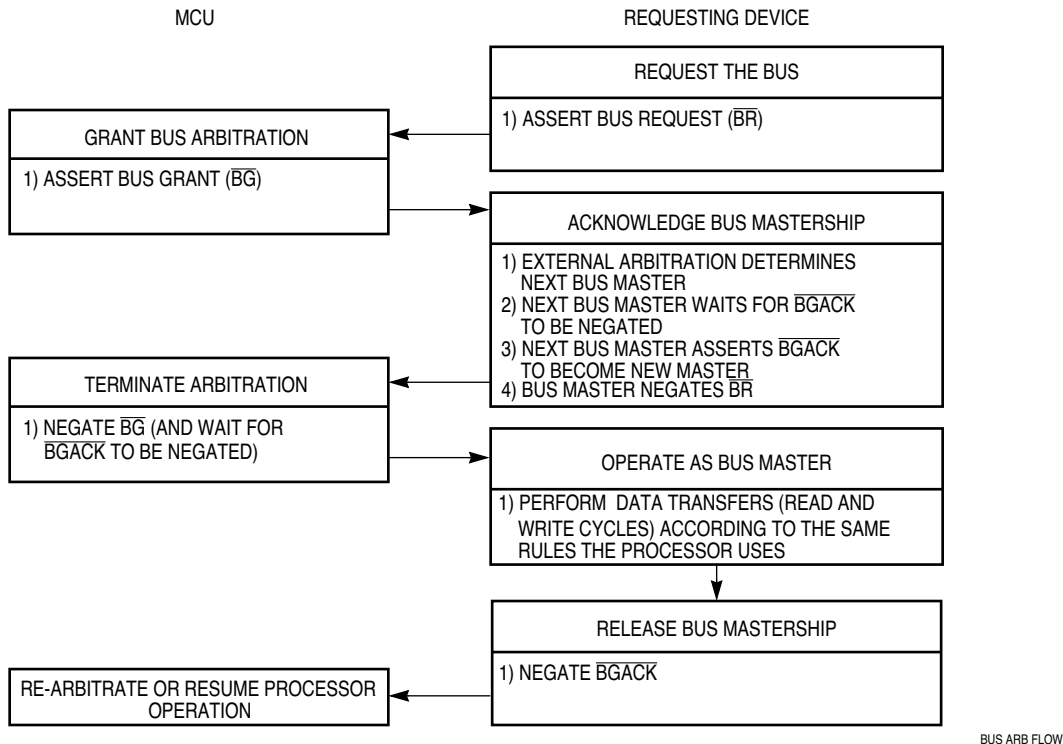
MCU

REQUESTING DEVICE

REQUEST THE BUS

1) ASSERT BUS REQUEST ($\overline{BR}$)

GRANT BUS ARBITRATION

1) ASSERT BUS GRANT ($\overline{BG}$)

ACKNOWLEDGE BUS MASTERSHIP

1) EXTERNAL ARBITRATION DETERMINES NEXT BUS MASTER
2) NEXT BUS MASTER WAITS FOR $\overline{BGACK}$ TO BE NEGATED
3) NEXT BUS MASTER ASSERTS $\overline{BGACK}$ TO BECOME NEW MASTER
4) BUS MASTER NEGATES $\overline{BR}$

TERMINATE ARBITRATION

1) NEGATE $\overline{BG}$ (AND WAIT FOR $\overline{BGACK}$ TO BE NEGATED)

OPERATE AS BUS MASTER

1) PERFORM DATA TRANSFERS (READ AND WRITE CYCLES) ACCORDING TO THE SAME RULES THE PROCESSOR USES

RELEASE BUS MASTERSHIP

1) NEGATE $\overline{BGACK}$

RE-ARBITRATE OR RESUME PROCESSOR OPERATION

BUS ARB FLOW